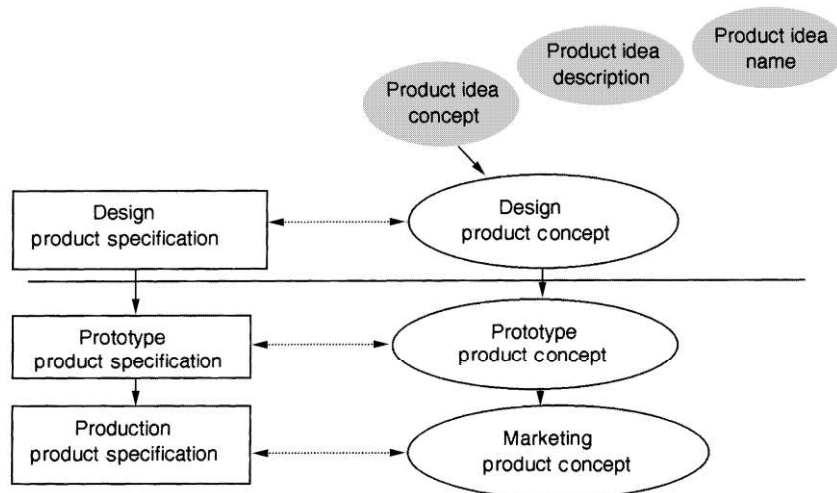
Product idea name

Product idea description

Product idea concept

Design product specification

Design product concept

Prototype product specification

Prototype product concept

Production product specification

Marketing product concept